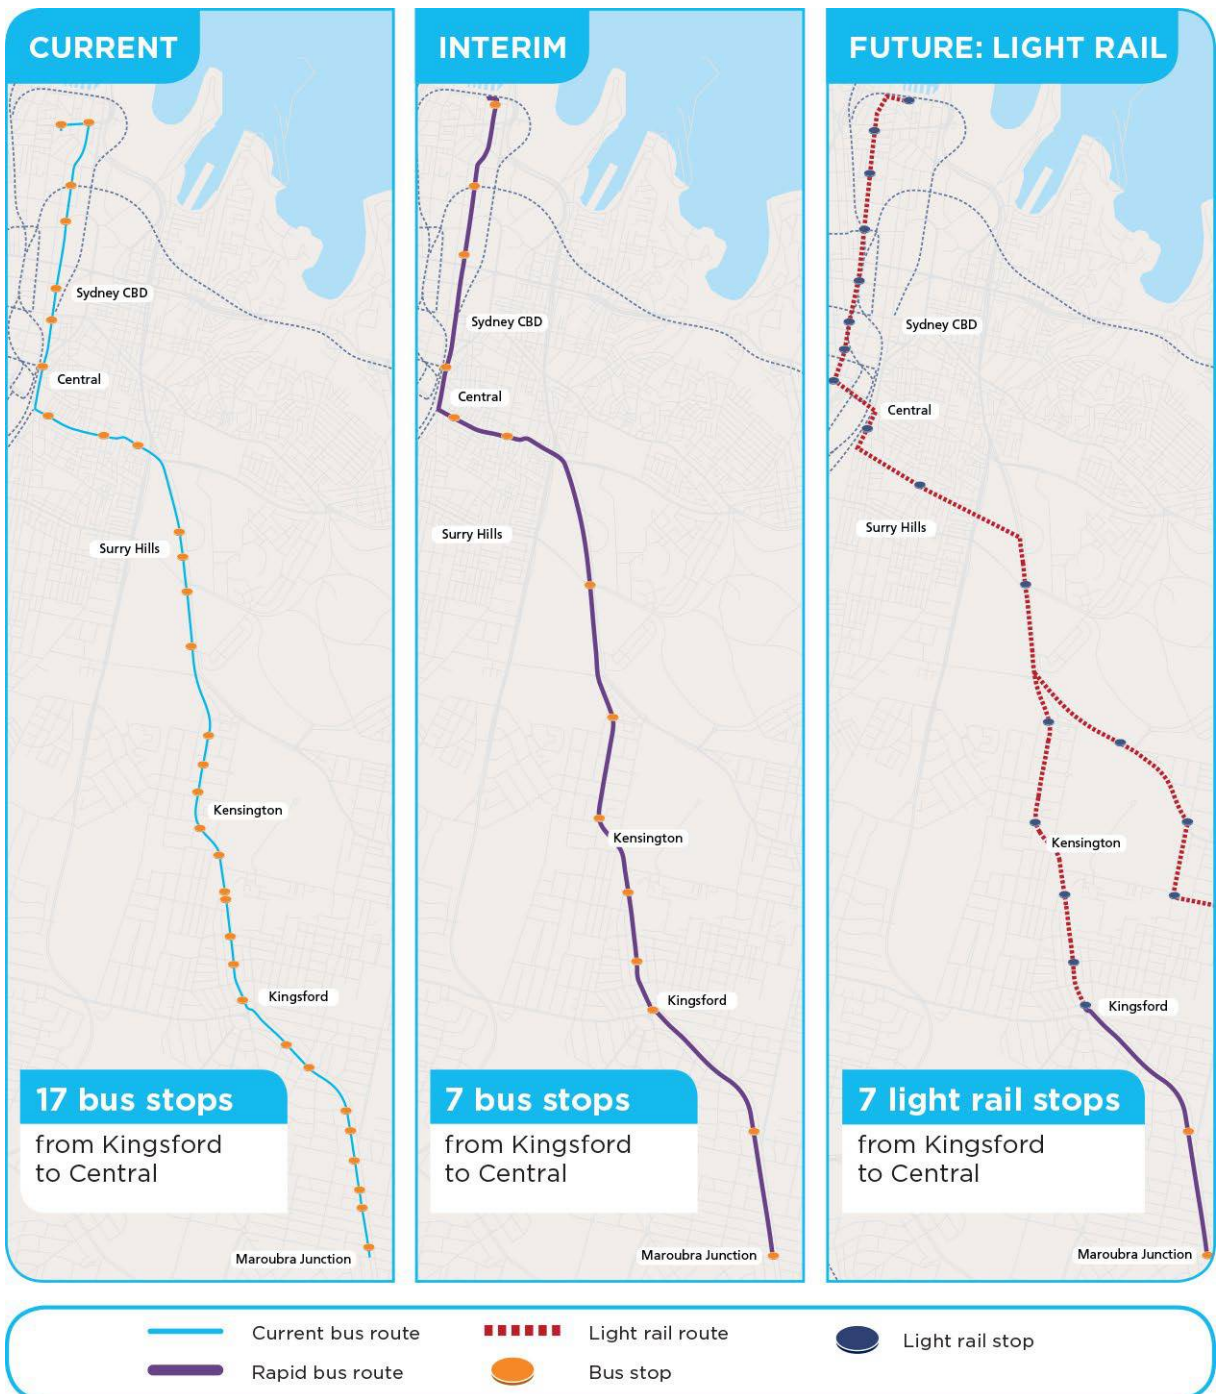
CURRENT

Sydney CBD
Central
Surry Hills
Kensington
Kingsford
Maroubra Junction

17 bus stops
from Kingsford to Central

INTERIM

Sydney CBD
Central
Surry Hills
Kensington
Kingsford
Maroubra Junction

7 bus stops
from Kingsford to Central

FUTURE: LIGHT RAIL

Sydney CBD
Central
Surry Hills
Kensington
Kingsford
Maroubra Junction

7 light rail stops
from Kingsford to Central

Current bus route
Rapid bus route
Light rail route
Bus stop
Light rail stop